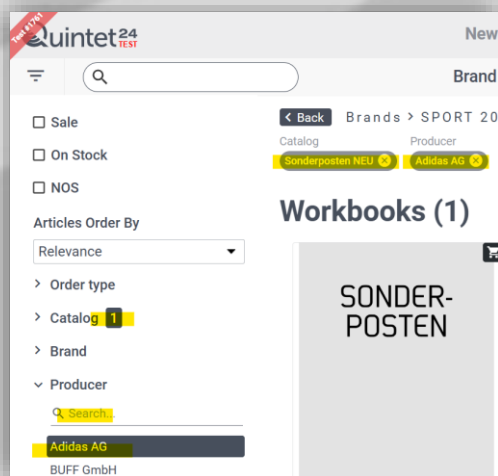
Test #1761
Quintet24 TEST
New
Brand
Sale
On Stock
NOS
Articles Order By
Relevance
Order type
Catalog 1
Brand
Producer
Search...
Adidas AG
BUFF GmbH
Back
Brands > SPORT 20
Catalog
Producer
Sonderposten NEU
Adidas AG
Workbooks (1)
SONDER-
POSTEN